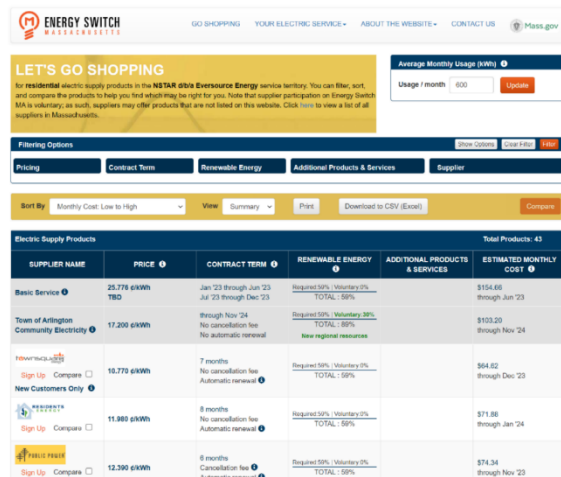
ENERGY SWITCH MASSACHUSETTS

GO SHOPPING YOUR ELECTRIC SERVICE ABOUT THE WEBSITE CONTACT US Mass.gov

LET'S GO SHOPPING

for residential electric supply products in the NSTAR d/b/a Eversource Energy service territory. You can filter, sort, and compare the products to help you find which may be right for you. Note that supplier participation on Energy Switch MA is voluntary; as such, suppliers may offer products that are not listed on this website. Click here to view a list of all suppliers in Massachusetts.

Average Monthly Usage (kWh)

Usage / month 600 Update

Filtering Options

Show Options Clear Filter Filter

Pricing Contract Term Renewable Energy Additional Products & Services Supplier

Sort By Monthly Cost: Low to High View Summary Print Download to CSV (Excel) Compare

Electric Supply Products Total Products: 43

| SUPPLIER NAME | PRICE | CONTRACT TERM | RENEWABLE ENERGY | ADDITIONAL PRODUCTS & SERVICES | ESTIMATED MONTHLY COST |
|---|---|---|---|---|---|
| Basic Service | 25.776 ¢/kWh TBD | Jan '23 through Jun '23 Jul '23 through Dec '23 | Required 59% \| Voluntary 0% TOTAL : 59% | | $154.66 through Jun '23 |
| Town of Arlington Community Electricity | 17.200 ¢/kWh | through Nov '24 No cancellation fee No automatic renewal | Required 59% \| Voluntary 30% TOTAL : 89% New regional resources | | $103.20 through Nov '24 |
| townsquare Sign Up Compare New Customers Only | 10.770 ¢/kWh | 7 months No cancellation fee Automatic renewal | Required 59% \| Voluntary 0% TOTAL : 59% | | $64.62 through Dec '23 |
| RESIDENTS ENERGY Sign Up Compare | 11.980 ¢/kWh | 8 months No cancellation fee Automatic renewal | Required 59% \| Voluntary 0% TOTAL : 59% | | $71.88 through Jan '24 |
| PUBLIC POWER Sign Up Compare | 12.390 ¢/kWh | 6 months Cancellation fee Automatic renewal | Required 59% \| Voluntary 0% TOTAL : 59% | | $74.34 through Nov '23 |